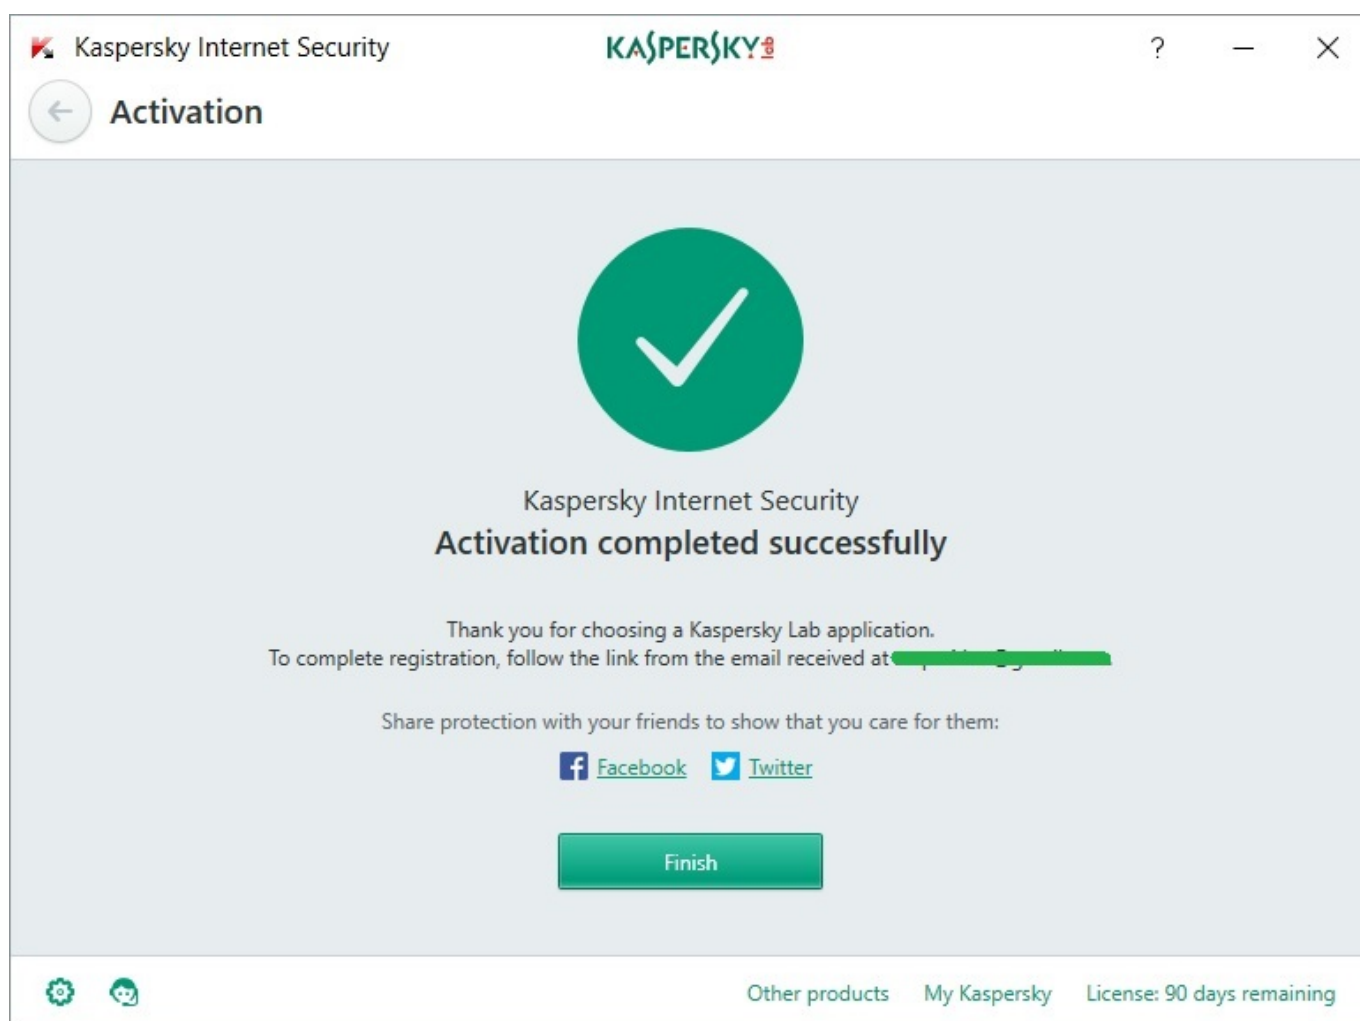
Kaspersky Internet Security
KASPERSKY
?

Activation

Kaspersky Internet Security
Activation completed successfully

Thank you for choosing a Kaspersky Lab application.
To complete registration, follow the link from the email received at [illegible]

Share protection with your friends to show that you care for them:

Facebook Twitter

Finish

Other products My Kaspersky License: 90 days remaining